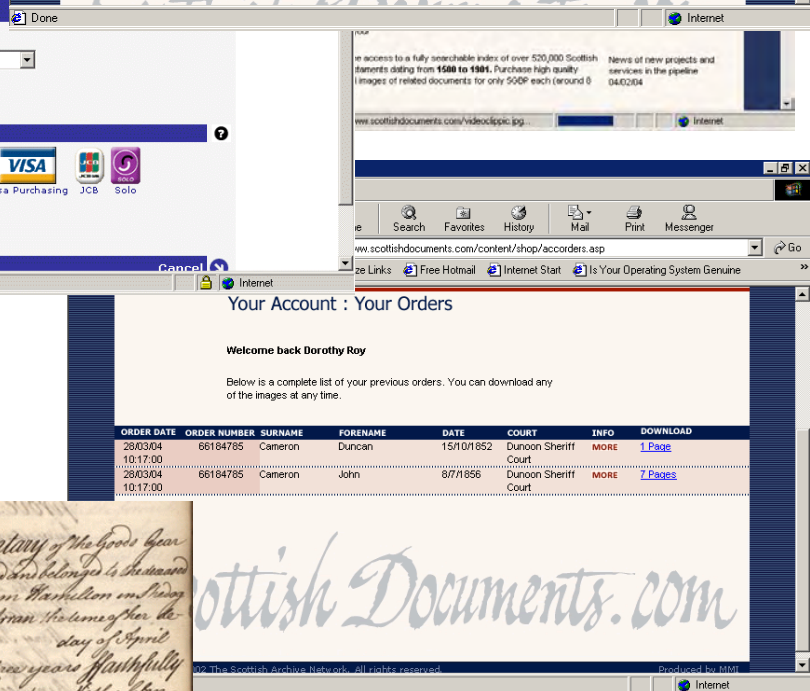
Done

Internet

e access to a fully searchable index of over 520,000 Scottish
tatements dating from 1500 to 1901. Purchase high quality
l images of related documents for only 500P each (around 8

News of new projects and services in the pipeline
04/02/04

www.scottishdocuments.com/videoclippic.jpg

Internet

VISA
a Purchasing
JCB
Solo

Cancel

Internet

Search
Favorites
History
Mail
Print
Messenger

www.scottishdocuments.com/content/shop/accorders.asp

Go

ze Links
Free Hotmail
Internet Start
Is Your Operating System Genuine

Your Account : Your Orders

Welcome back Dorothy Roy

Below is a complete list of your previous orders. You can download any of the images at any time.

| ORDER DATE | ORDER NUMBER | SURNAME | FORENAME | DATE | COURT | INFO | DOWNLOAD |
|---|---|---|---|---|---|---|---|
| 28/03/04 10:17:00 | 66184785 | Cameron | Duncan | 15/10/1852 | Dunoon Sheriff Court | MORE | 1 Page |
| 28/03/04 10:17:00 | 66184785 | Cameron | John | 8/7/1856 | Dunoon Sheriff Court | MORE | 7 Pages |

ottish Documents.com

02 The Scottish Archive Network. All rights reserved.

Produced by MMI

Internet

tary of the Goods Gear
and belonged to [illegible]
n Hamilton on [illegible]
ran the time of her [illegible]
day of April
ee years faithfully